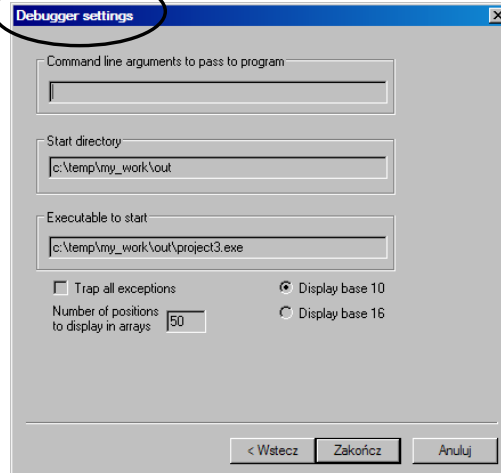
Debugger settings

Command line arguments to pass to program

Start directory

c:\temp\my_work\out

Executable to start

c:\temp\my_work\out\project3.exe

Trap all exceptions

Number of positions to display in arrays 50

Display base 10

Display base 16

< Wstecz

Zakończ

Anuluj